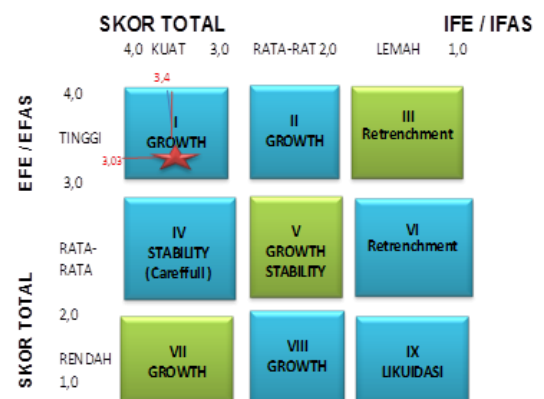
SKOR TOTAL

IFE / IFAS

4,0 KUAT 3,0 RATA-RAT 2,0 LEMAH 1,0

EFE / EFAS

SKOR TOTAL

4,0

TINGGI

3,0

3,4

3,03

I GROWTH

II GROWTH

III Retrenchment

RATA-RATA

IV STABILITY (Carefull)

V GROWTH STABILITY

VI Retrenchment

2,0

RENDAH 1,0

VII GROWTH

VIII GROWTH

IX LIKUIDASI